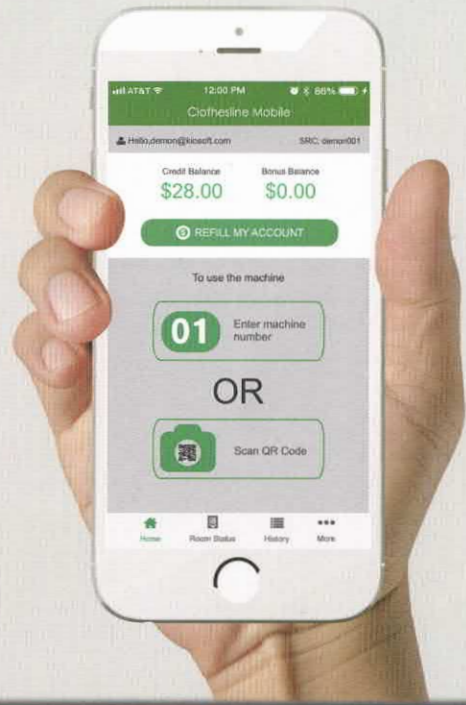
AT&T
12:00 PM
86%
Clothesline Mobile

Hello,demon@kiosoft.com
SRC: demon001

Credit Balance
$28.00

Bonus Balance
$0.00

REFILL MY ACCOUNT

To use the machine

01
Enter machine number

OR

Scan QR Code

Home
Room Status
History
More